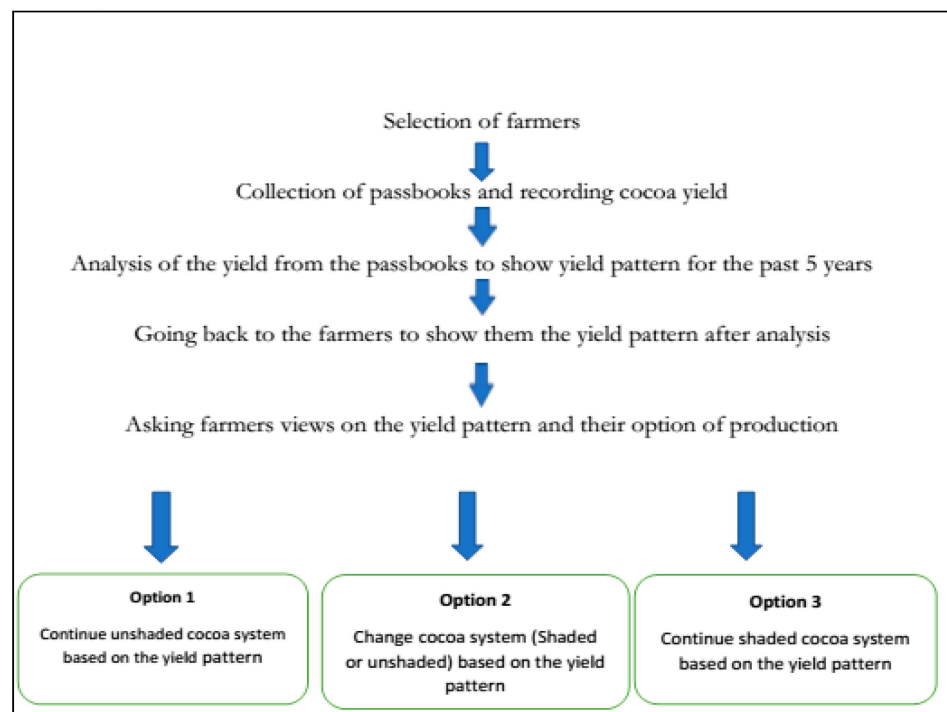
Selection of farmers

Collection of passbooks and recording cocoa yield

Analysis of the yield from the passbooks to show yield pattern for the past 5 years

Going back to the farmers to show them the yield pattern after analysis

Asking farmers views on the yield pattern and their option of production

Option 1

Continue unshaded cocoa system based on the yield pattern

Option 2

Change cocoa system (Shaded or unshaded) based on the yield pattern

Option 3

Continue shaded cocoa system based on the yield pattern